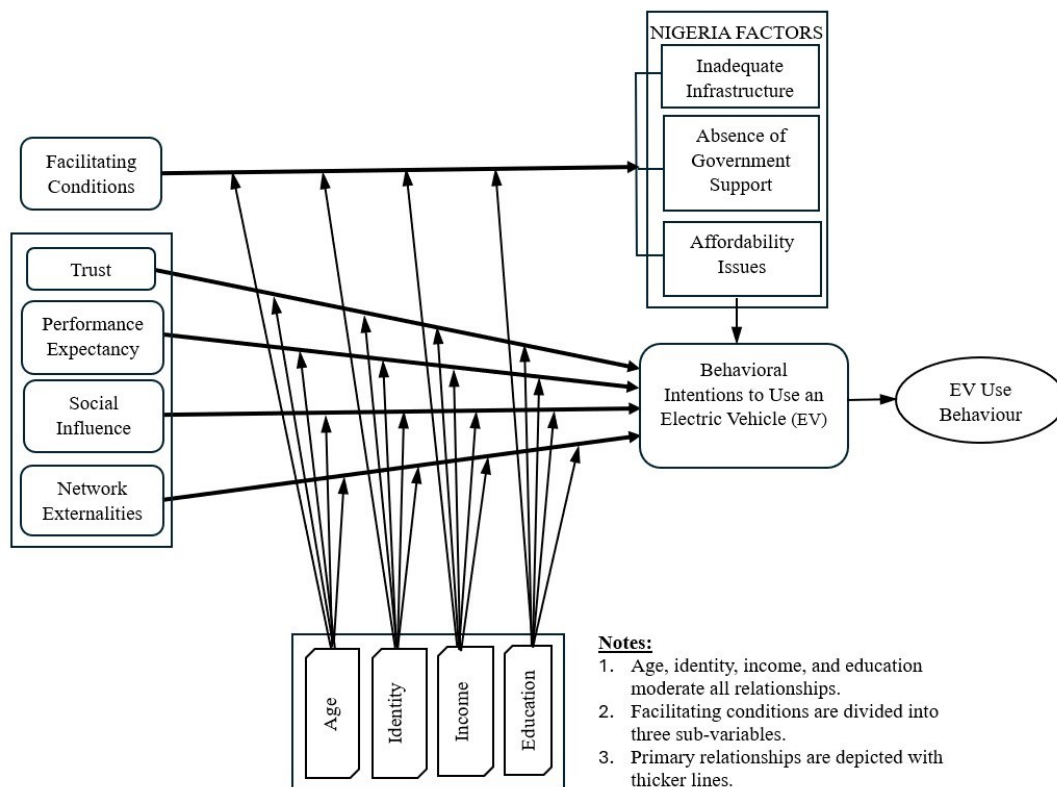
NIGERIA FACTORS

Inadequate Infrastructure

Absence of Government Support

Affordability Issues

Facilitating Conditions

Trust

Performance Expectancy

Social Influence

Network Externalities

Behavioral Intentions to Use an Electric Vehicle (EV)

EV Use Behaviour

Age

Identity

Income

Education

Notes:
1. Age, identity, income, and education moderate all relationships.
2. Facilitating conditions are divided into three sub-variables.
3. Primary relationships are depicted with thicker lines.